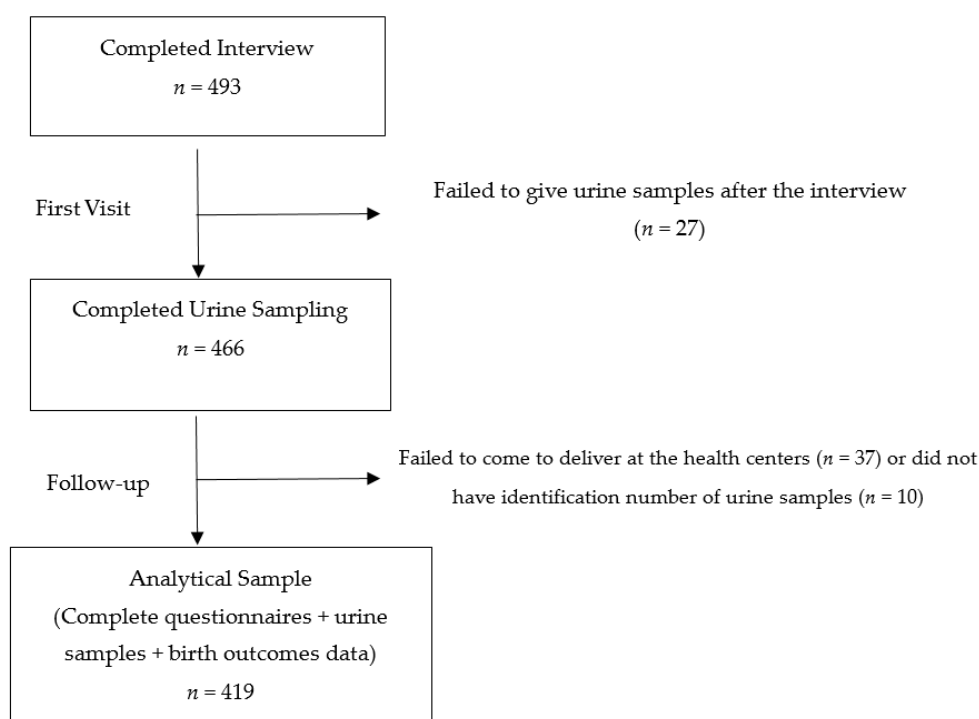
Completed Interview
$n = 493$

First Visit

Failed to give urine samples after the interview
($n = 27$)

Completed Urine Sampling
$n = 466$

Follow-up

Failed to come to deliver at the health centers ($n = 37$) or did not have identification number of urine samples ($n = 10$)

Analytical Sample
(Complete questionnaires + urine samples + birth outcomes data)
$n = 419$